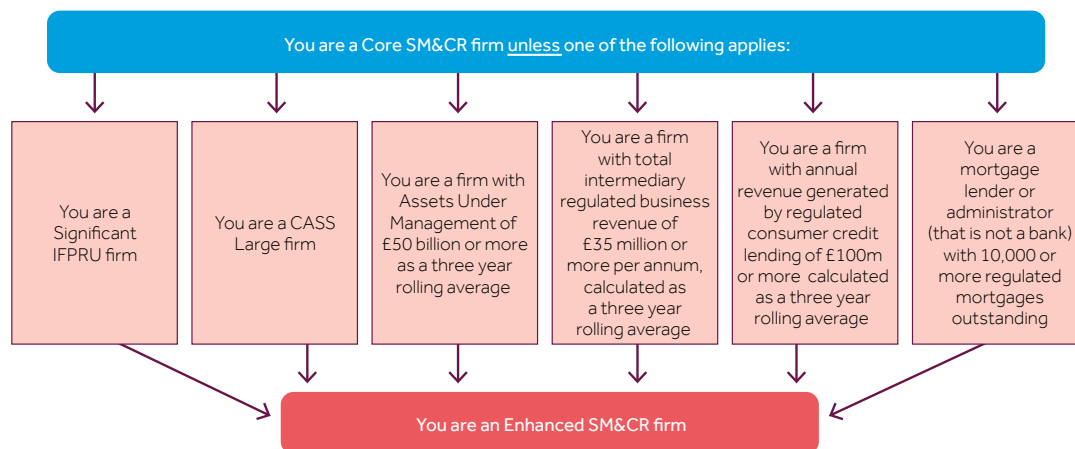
You are a Core SM&CR firm unless one of the following applies:

You are a Significant IFPRU firm

You are a CASS Large firm

You are a firm with Assets Under Management of £50 billion or more as a three year rolling average

You are a firm with total intermediary regulated business revenue of £35 million or more per annum, calculated as a three year rolling average

You are a firm with annual revenue generated by regulated consumer credit lending of £100m or more calculated as a three year rolling average

You are a mortgage lender or administrator (that is not a bank) with 10,000 or more regulated mortgages outstanding

You are an Enhanced SM&CR firm